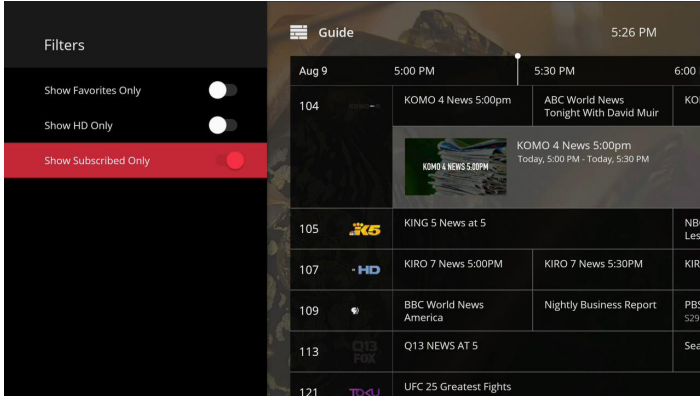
Filters

Show Favorites Only

Show HD Only

Show Subscribed Only

Guide

5:26 PM

| Aug 9 | 5:00 PM | 5:30 PM | 6:00 |
|---|---|---|---|
| 104 | KOMO 4 News 5:00pm | ABC World News Tonight With David Muir | KO |
| | KOMO 4 NEWS 5:30PM — KOMO 4 News 5:00pm Today, 5:00 PM - Today, 5:30 PM | | |
| 105 K5 | KING 5 News at 5 | | NB Les |
| 107 HD | KIRO 7 News 5:00PM | KIRO 7 News 5:30PM | KIR |
| 109 | BBC World News America | Nightly Business Report | PBS S29 |
| 113 Q13 FOX | Q13 NEWS AT 5 | | Sea |
| 121 | UFC 25 Greatest Fights | | |